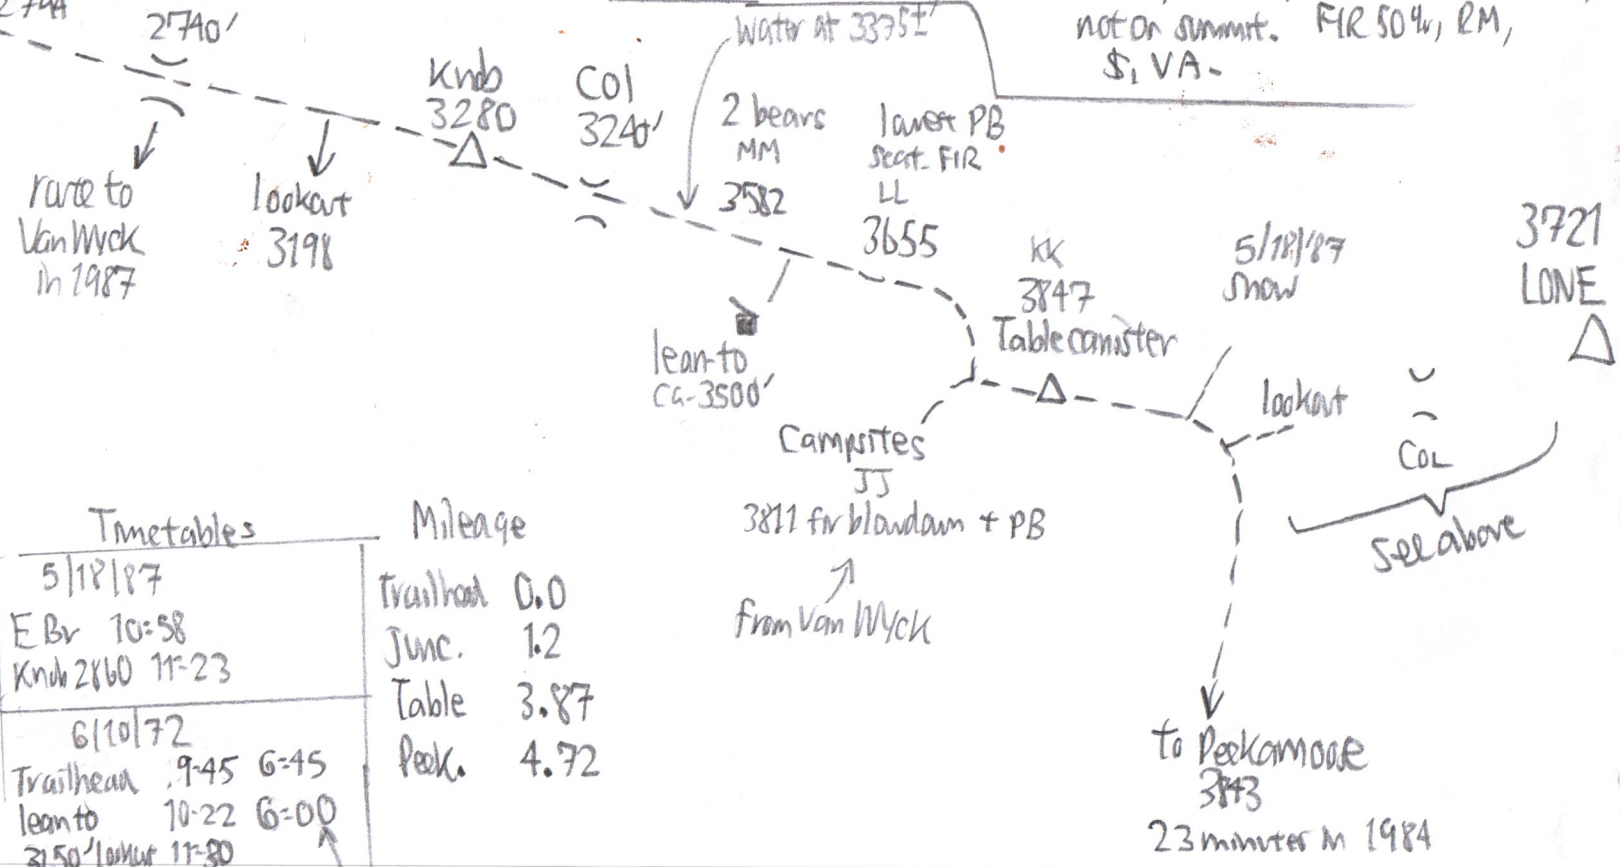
2744

2740'

Water at 3375±'

not on summit. FIR 50%, RM, $, VA.

Knb 3280

Col 3240'

2 bears MM 3582

lowest PB Scat. FIR LL 3655

rare to Van Wyck in 1987

lookout 3198

lean-to ca-3500'

KK 3847 Table canister

5/18/87 snow

3721 LONE

Campsites JJ 3811 fir blowdown + PB

lookout

CoL

See above

from Van Wyck

to Peekamoose 3843 23 minutes in 1984

| Timetables | |
|---|---|
| 5/18/87 | |
| E Br 10:58 | |
| Knb 2860 11-23 | |
| 6/10/72 | |
| Trailhead 9-45 | 6-45 |
| lean to 10-22 | 6-00 |
| 3150' lookout 11-30 | |

| Mileage | |
|---|---|
| Trailhead | 0.0 |
| Junc. | 1.2 |
| Table | 3.87 |
| Peek. | 4.72 |